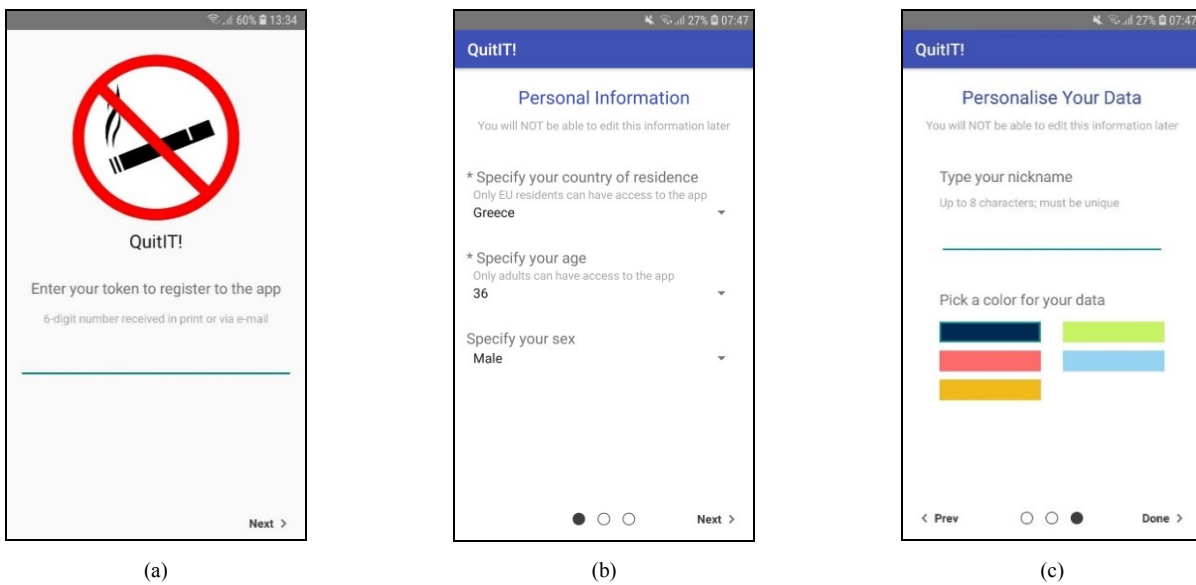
60% 13:34

QuitIT!

Enter your token to register to the app

6-digit number received in print or via e-mail

Next >

(a)

27% 07:47

QuitIT!

Personal Information

You will NOT be able to edit this information later

* Specify your country of residence

Only EU residents can have access to the app

Greece

* Specify your age

Only adults can have access to the app

36

Specify your sex

Male

Next >

(b)

27% 07:47

QuitIT!

Personalise Your Data

You will NOT be able to edit this information later

Type your nickname

Up to 8 characters; must be unique

Pick a color for your data

< Prev

Done >

(c)